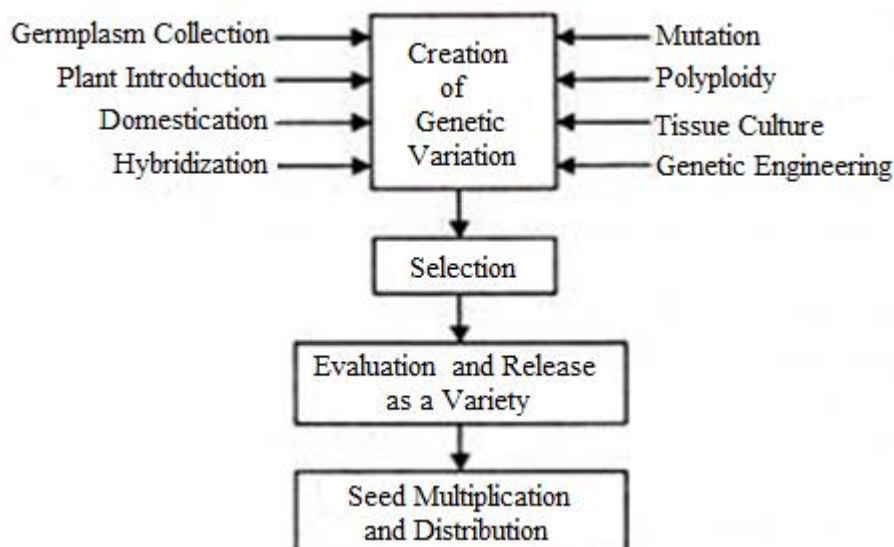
Germplasm Collection
Plant Introduction
Domestication
Hybridization

Creation of Genetic Variation

Mutation
Polyploidy
Tissue Culture
Genetic Engineering

Selection

Evaluation and Release as a Variety

Seed Multiplication and Distribution